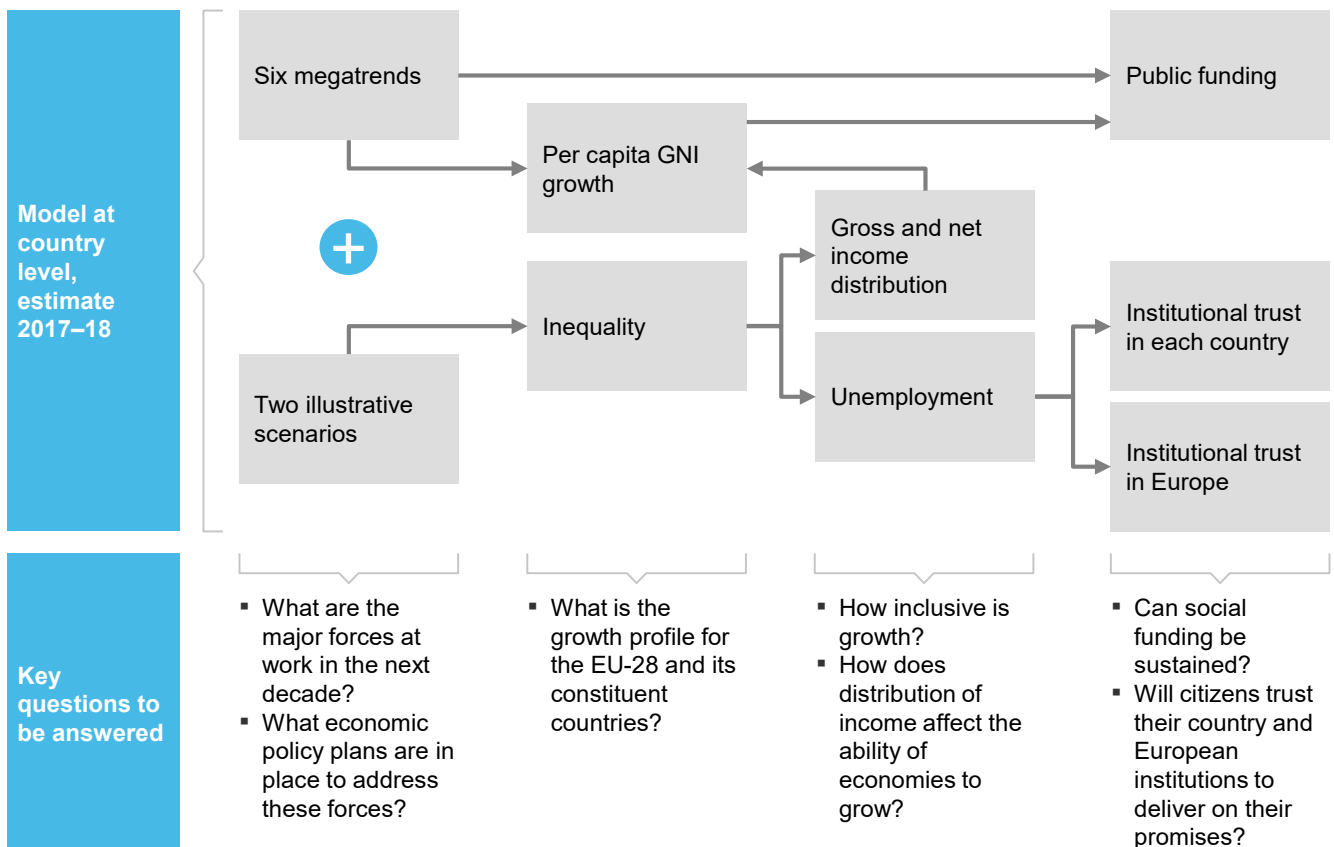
Model at country level, estimate 2017–18

Six megatrends

Public funding

Per capita GNI growth

Gross and net income distribution

Two illustrative scenarios

Inequality

Unemployment

Institutional trust in each country

Institutional trust in Europe

Key questions to be answered

▪ What are the major forces at work in the next decade?
▪ What economic policy plans are in place to address these forces?

▪ What is the growth profile for the EU-28 and its constituent countries?

▪ How inclusive is growth?
▪ How does distribution of income affect the ability of economies to grow?

▪ Can social funding be sustained?
▪ Will citizens trust their country and European institutions to deliver on their promises?